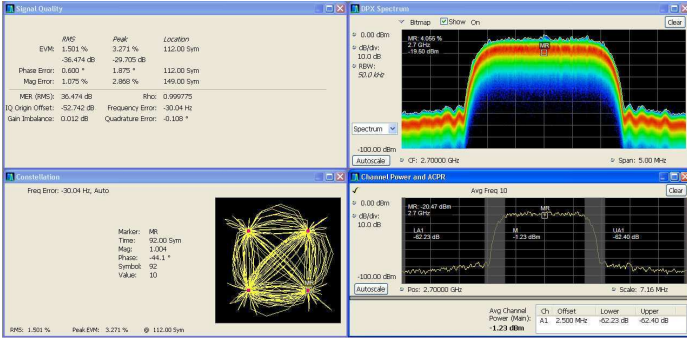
Signal Quality

| | RMS | Peak | Location |
|---|---|---|---|
| EVM: | 1.501 % | 3.271 % | 112.00 Sym |
| | -36.474 dB | -29.705 dB | |
| Phase Error: | 0.600 ° | 1.875 ° | 112.00 Sym |
| Mag Error: | 1.075 % | 2.868 % | 149.00 Sym |

MER (RMS): 36.474 dB Rho: 0.999775
IQ Origin Offset: -52.742 dB Frequency Error: -30.04 Hz
Gain Imbalance: 0.012 dB Quadrature Error: -0.108 °

DPX Spectrum

Bitmap Show On Clear

0.00 dBm
dB/div: 10.0 dB
RBW: 50.0 kHz

MR: 4.066 %
2.7 GHz
-19.60 dBm

MR

Spectrum

-100.00 dBm

Autoscale CF: 2.70000 GHz Span: 5.00 MHz

Constellation

Freq Error: -30.04 Hz, Auto

Marker: MR
Time: 92.00 Sym
Mag: 1.004
Phase: -44.1 °
Symbol: 92
Value: 10

RMS: 1.501 % Peak EVM: 3.271 % @ 112.00 Sym

Channel Power and ACPR

Avg Freq 10 Clear

0.00 dBm
dB/div: 10.0 dB

MR: -20.47 dBm
2.7 GHz

MR

LA1
-62.23 dB

M
-1.23 dBm

UA1
-62.40 dB

-100.00 dBm

Autoscale Pos: 2.70000 GHz Scale: 7.16 MHz

Avg Channel Power (Main):
-1.23 dBm

| Ch | Offset | Lower | Upper |
|---|---|---|---|
| A1 | 2.500 MHz | -62.23 dB | -62.40 dB |